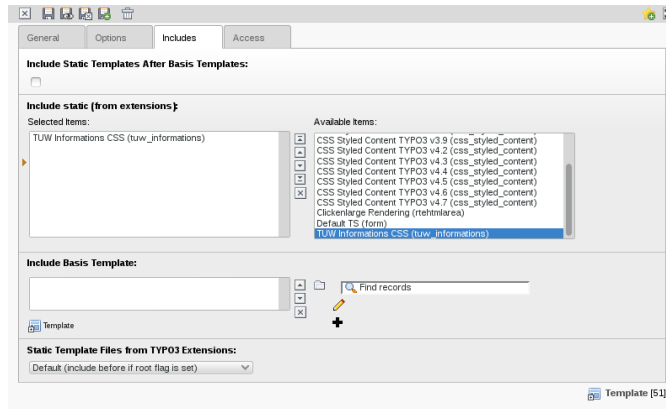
General | Options | Includes | Access

Include Static Templates After Basis Templates:

Include static (from extensions):

Selected Items:
TUW Informations CSS (tuw_informations)

Available Items:
CSS Styled Content TYPO3 v3.9 (css_styled_content)
CSS Styled Content TYPO3 v4.2 (css_styled_content)
CSS Styled Content TYPO3 v4.3 (css_styled_content)
CSS Styled Content TYPO3 v4.4 (css_styled_content)
CSS Styled Content TYPO3 v4.5 (css_styled_content)
CSS Styled Content TYPO3 v4.6 (css_styled_content)
CSS Styled Content TYPO3 v4.7 (css_styled_content)
Clickenlarge Rendering (rtehtmlarea)
Default TS (form)
TUW Informations CSS (tuw_informations)

Include Basis Template:

Find records

Template

Static Template Files from TYPO3 Extensions:

Default (include before if root flag is set)

Template [51]